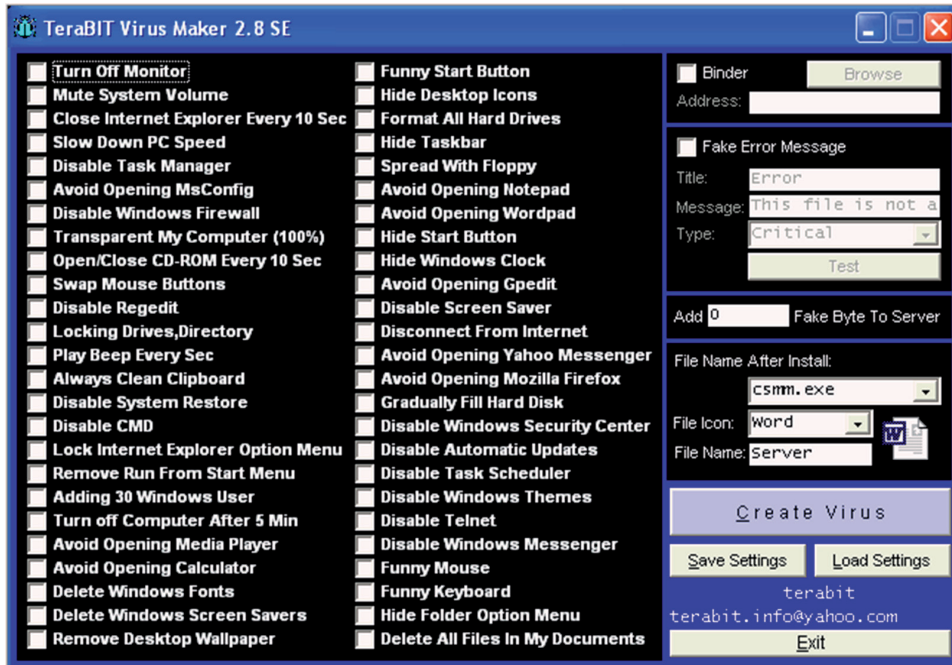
TeraBIT Virus Maker 2.8 SE

Turn Off Monitor
Mute System Volume
Close Internet Explorer Every 10 Sec
Slow Down PC Speed
Disable Task Manager
Avoid Opening MsConfig
Disable Windows Firewall
Transparent My Computer (100%)
Open/Close CD-ROM Every 10 Sec
Swap Mouse Buttons
Disable Regedit
Locking Drives,Directory
Play Beep Every Sec
Always Clean Clipboard
Disable System Restore
Disable CMD
Lock Internet Explorer Option Menu
Remove Run From Start Menu
Adding 30 Windows User
Turn off Computer After 5 Min
Avoid Opening Media Player
Avoid Opening Calculator
Delete Windows Fonts
Delete Windows Screen Savers
Remove Desktop Wallpaper

Funny Start Button
Hide Desktop Icons
Format All Hard Drives
Hide Taskbar
Spread With Floppy
Avoid Opening Notepad
Avoid Opening Wordpad
Hide Start Button
Hide Windows Clock
Avoid Opening Gpedit
Disable Screen Saver
Disconnect From Internet
Avoid Opening Yahoo Messenger
Avoid Opening Mozilla Firefox
Gradually Fill Hard Disk
Disable Windows Security Center
Disable Automatic Updates
Disable Task Scheduler
Disable Windows Themes
Disable Telnet
Disable Windows Messenger
Funny Mouse
Funny Keyboard
Hide Folder Option Menu
Delete All Files In My Documents

Binder
Browse
Address:

Fake Error Message
Title: Error
Message: This file is not a
Type: Critical
Test

Add 0 Fake Byte To Server

File Name After Install:
csmm.exe
File Icon: Word
File Name: Server

Create Virus
Save Settings
Load Settings
terabit
terabit.info@yahoo.com
Exit